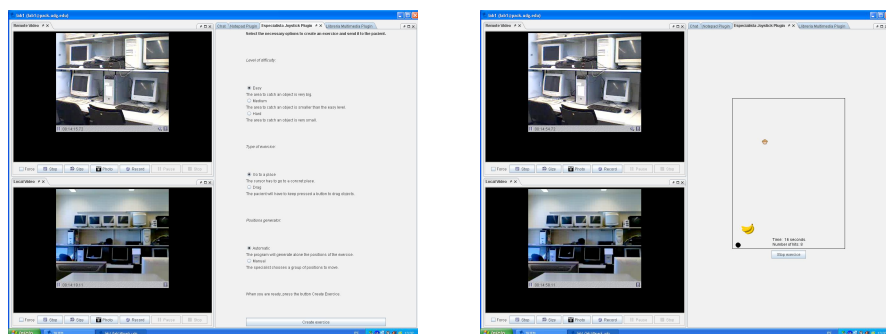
Remote Video
Chat
Whiteboard Plugin
Especialista Joystick Plugin
Libreria Multimedia Plugin

Select the necessary options to create an exercise and send it to the patient.

Level of difficulty

Easy
The area to catch an object is very big.
Medium
The area to catch an object is smaller than the easy level.
Hard
The area to catch an object is very small.

Type of exercise

Go to a place
The cursor has to go to a closed place.
Drag
The patient will have to keep pressed a button to drag objects.

Positions generator

Automatic
The program will generate alone the positions of the exercise.
Manual
The specialist chooses a group of positions to move.

When you are ready, press the button Create Exercise.

Create exercise

Local Video

Time
Stop
Play
Photo
Record
Pause
Slow

Time: 18 seconds
Number of hits: 0
Stop exercise